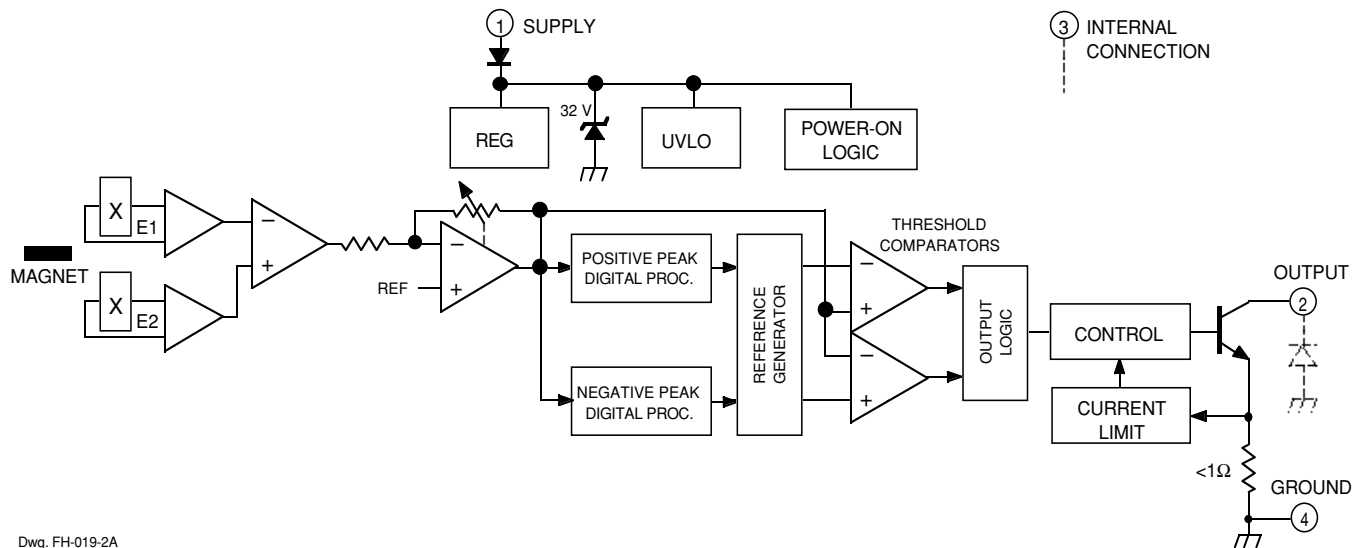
1 SUPPLY

3 INTERNAL CONNECTION

32 V

REG

UVLO

POWER-ON LOGIC

X

E1

X

E2

MAGNET

−

+

−

+

REF

POSITIVE PEAK DIGITAL PROC.

NEGATIVE PEAK DIGITAL PROC.

REFERENCE GENERATOR

THRESHOLD COMPARATORS

−

+

−

+

OUTPUT LOGIC

CONTROL

CURRENT LIMIT

OUTPUT

2

$<1\Omega$

GROUND

4

Dwg. FH-019-2A